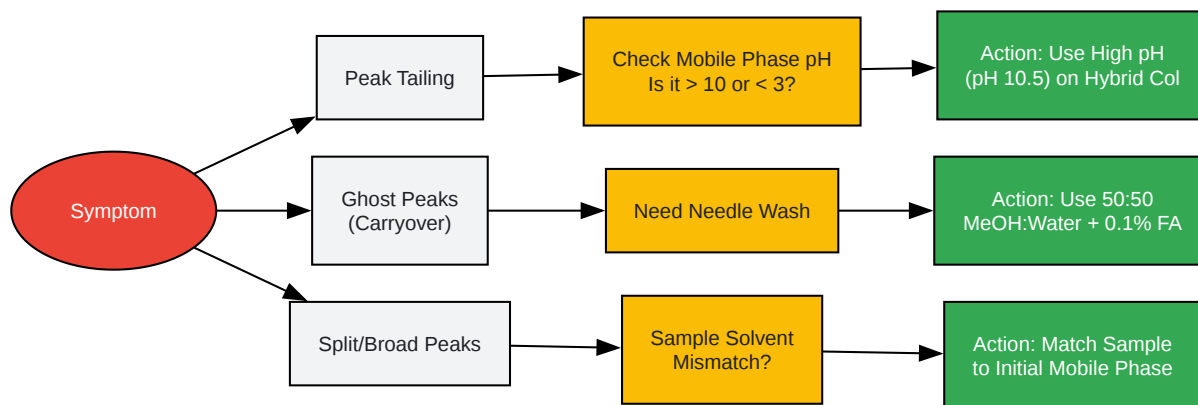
Symptom

Peak Tailing

Check Mobile Phase pH
Is it > 10 or < 3?

Action: Use High pH
(pH 10.5) on Hybrid Col

Ghost Peaks
(Carryover)

Need Needle Wash

Action: Use 50:50
MeOH:Water + 0.1% FA

Split/Broad Peaks

Sample Solvent
Mismatch?

Action: Match Sample
to Initial Mobile Phase